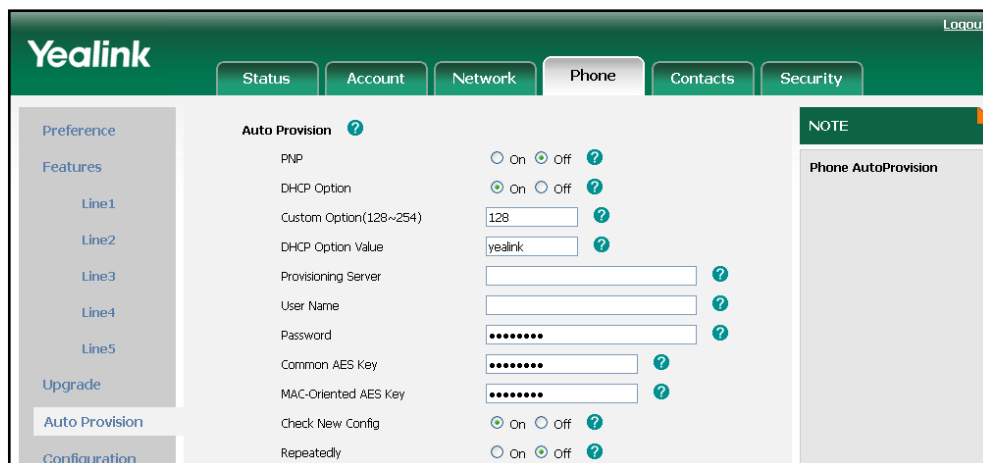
Logout

Yealink

Status
Account
Network
Phone
Contacts
Security

Preference
Features
Line1
Line2
Line3
Line4
Line5
Upgrade
Auto Provision
Configuration

Auto Provision ?

| | |
|---|---|
| PNP | ○ On ⦿ Off ? |
| DHCP Option | ⦿ On ○ Off ? |
| Custom Option(128~254) | 128 ? |
| DHCP Option Value | yealink ? |
| Provisioning Server | ? |
| User Name | ? |
| Password | •••••••• ? |
| Common AES Key | •••••••• ? |
| MAC-Oriented AES Key | •••••••• ? |
| Check New Config | ⦿ On ○ Off ? |
| Repeatedly | ○ On ⦿ Off ? |

NOTE

Phone AutoProvision